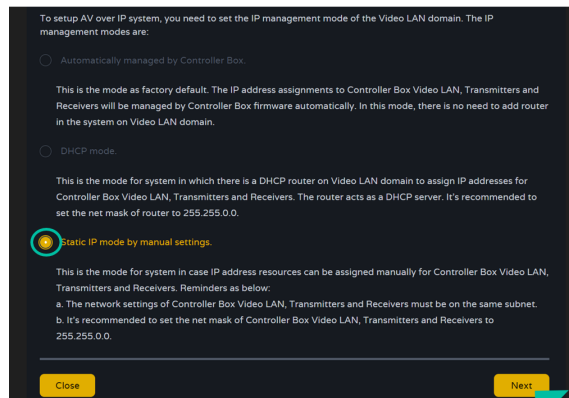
To setup AV over IP system, you need to set the IP management mode of the Video LAN domain. The IP management modes are:

Automatically managed by Controller Box.

This is the mode as factory default. The IP address assignments to Controller Box Video LAN, Transmitters and Receivers will be managed by Controller Box firmware automatically. In this mode, there is no need to add router in the system on Video LAN domain.

DHCP mode.

This is the mode for system in which there is a DHCP router on Video LAN domain to assign IP addresses for Controller Box Video LAN, Transmitters and Receivers. The router acts as a DHCP server. It's recommended to set the net mask of router to 255.255.0.0.

Static IP mode by manual settings.

This is the mode for system in case IP address resources can be assigned manually for Controller Box Video LAN, Transmitters and Receivers. Reminders as below:
a. The network settings of Controller Box Video LAN, Transmitters and Receivers must be on the same subnet.
b. It's recommended to set the net mask of Controller Box Video LAN, Transmitters and Receivers to 255.255.0.0.

Close

Next